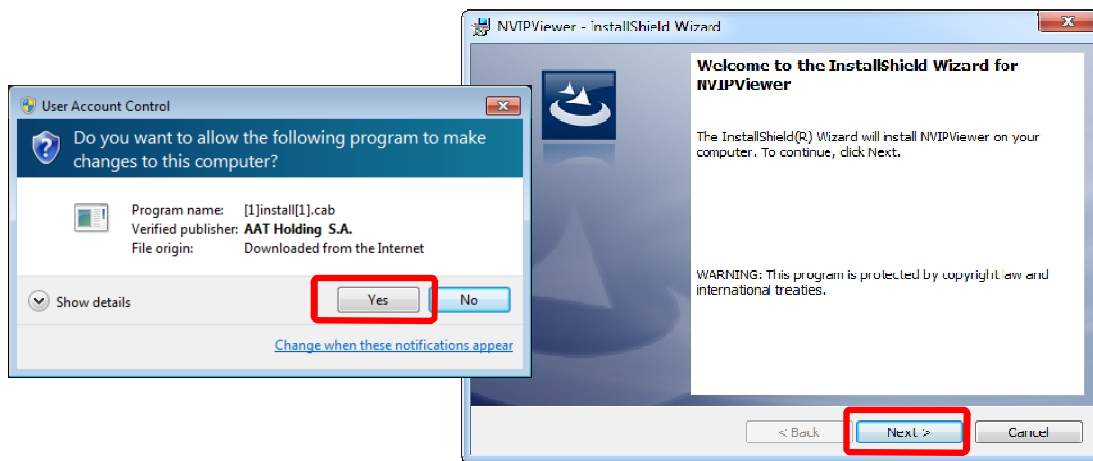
User Account Control

Do you want to allow the following program to make changes to this computer?

Program name: [1]install[1].cab
Verified publisher: AAT Holding S.A.
File origin: Downloaded from the Internet

Show details

Yes No

Change when these notifications appear

NVIPViewer - InstallShield Wizard

Welcome to the InstallShield Wizard for NVIPViewer

The InstallShield(R) Wizard will install NVIPViewer on your computer. To continue, click Next.

WARNING: This program is protected by copyright law and international treaties.

< Back Next > Cancel